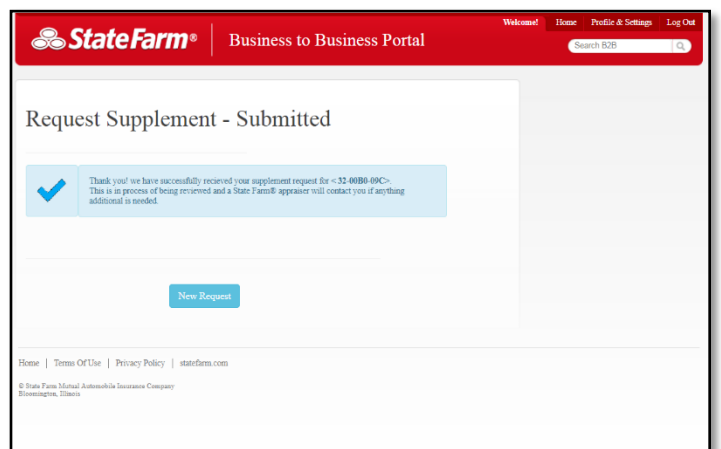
StateFarm®

Business to Business Portal

Welcome! Home Profile & Settings Log Out

Search B2B

Request Supplement - Submitted

Thank you! we have successfully recieved your supplement request for < 32-00B0-09C>. This is in process of being reviewed and a State Farm® appraiser will contact you if anything additional is needed.

New Request

Home | Terms Of Use | Privacy Policy | statefarm.com

© State Farm Mutual Automobile Insurance Company
Bloomington, Illinois